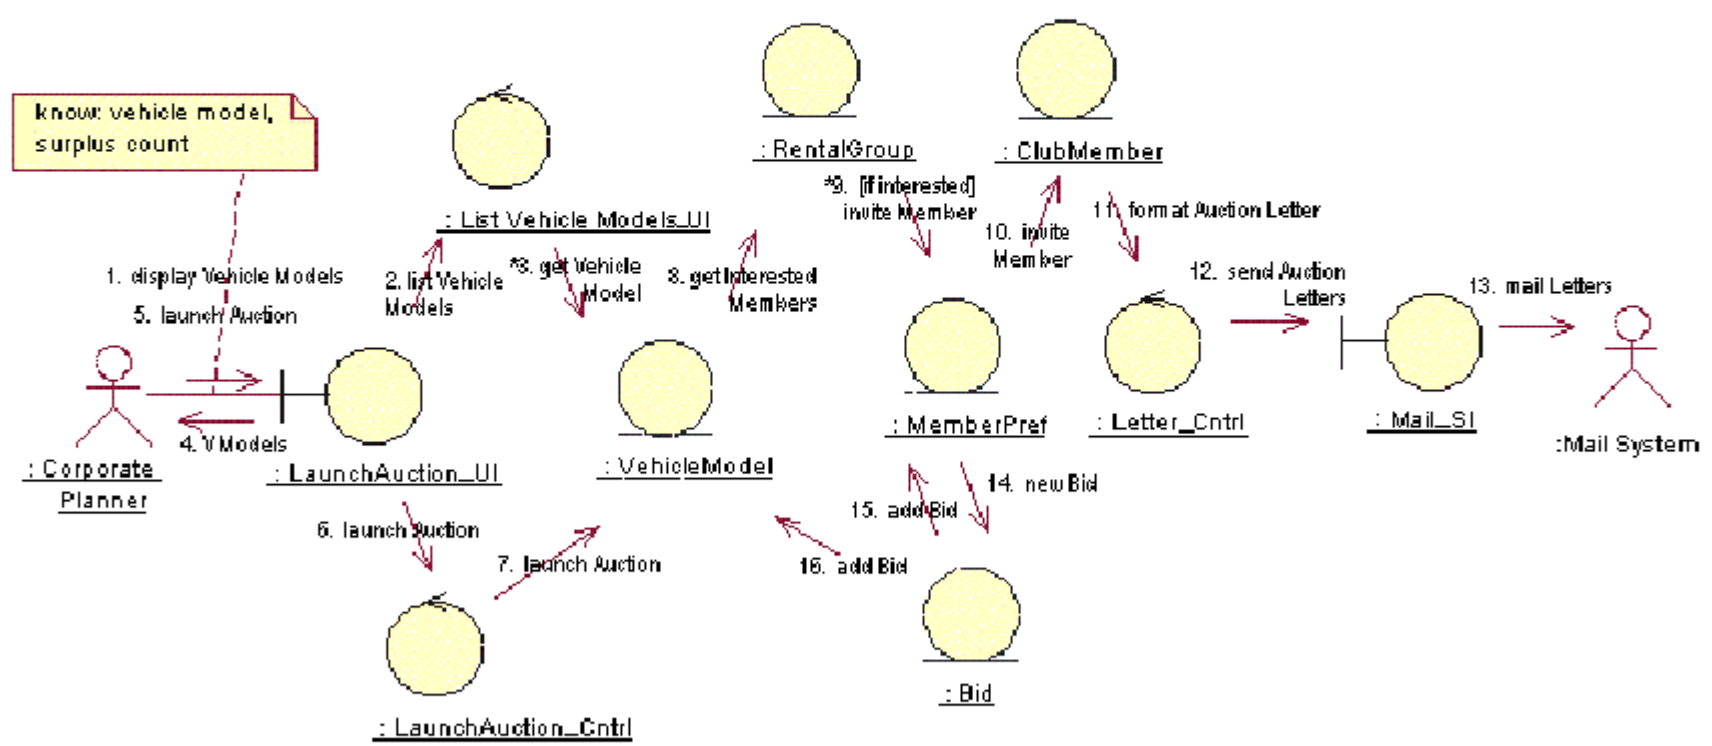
know: vehicle model, surplus count

: List Vehicle Models_UI

: RentalGroup

: ClubMember

1. display Vehicle Models
5. launch Auction

2. list Vehicle Models

*3. get Vehicle Model

8. get Interested Members

*9. [if interested] invite Member

10. invite Member

11. format Auction Letter

12. send Auction Letters

13. mail Letters

: Corporate Planner

4. VModels

: LaunchAuction_UI

: VehicleModel

: MemberPref

: Letter_Cntrl

: Mail_SI

:Mail System

6. launch Auction

7. launch Auction

14. new Bid

15. add Bid

16. add Bid

: LaunchAuction_Cntrl

: Bid